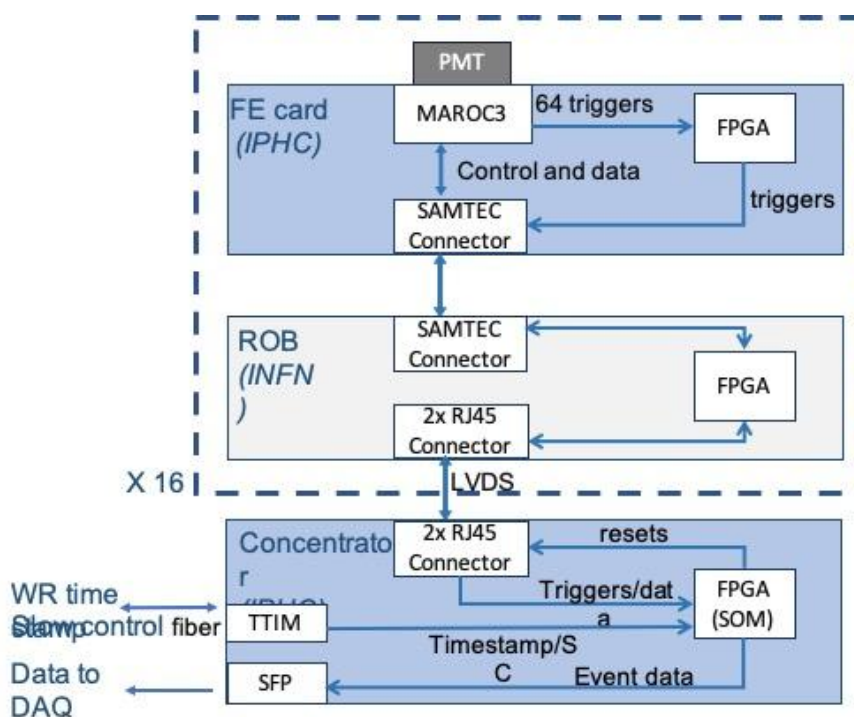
PMT

FE card
(IPHC)

MAROC3

64 triggers

FPGA

Control and data

triggers

SAMTEC
Connector

ROB
(INFN
)

SAMTEC
Connector

FPGA

2x RJ45
Connector

X 16

LVDS

Concentrato
r
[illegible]

2x RJ45
Connector

resets

WR time
stamp

Slow control fiber

TTIM

Triggers/dat
a

FPGA
(SOM)

Timestamp/S
C

Data to
DAQ

SFP

Event data